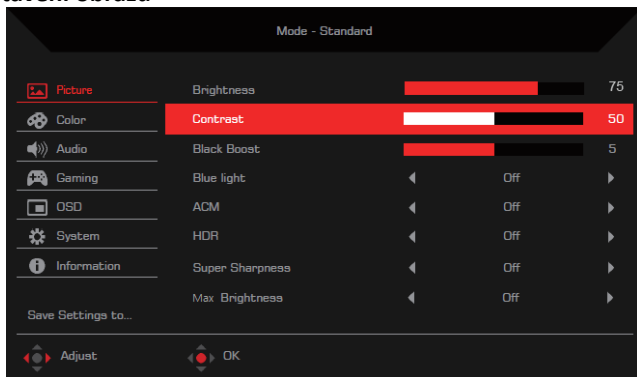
Mode - Standard

Picture
Color
Audio
Gaming
OSD
System
Information

Save Settings to...

| Brightness | | 75 |
|---|---|---|
| Contrast | | 50 |
| Black Boost | | 5 |
| Blue light | Off | |
| ACM | Off | |
| HDR | Off | |
| Super Sharpness | Off | |
| Max Brightness | Off | |

Adjust
OK